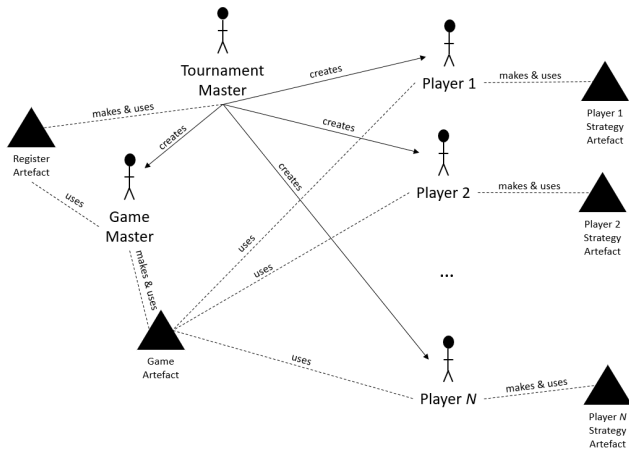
Tournament Master

creates

Player 1

makes & uses

Player 1 Strategy Artefact

makes & uses

Register Artefact

creates

creates

creates

Player 2

makes & uses

Player 2 Strategy Artefact

uses

Game Master

uses

uses

makes & uses

...

Game Artefact

uses

Player $N$

makes & uses

Player $N$ Strategy Artefact